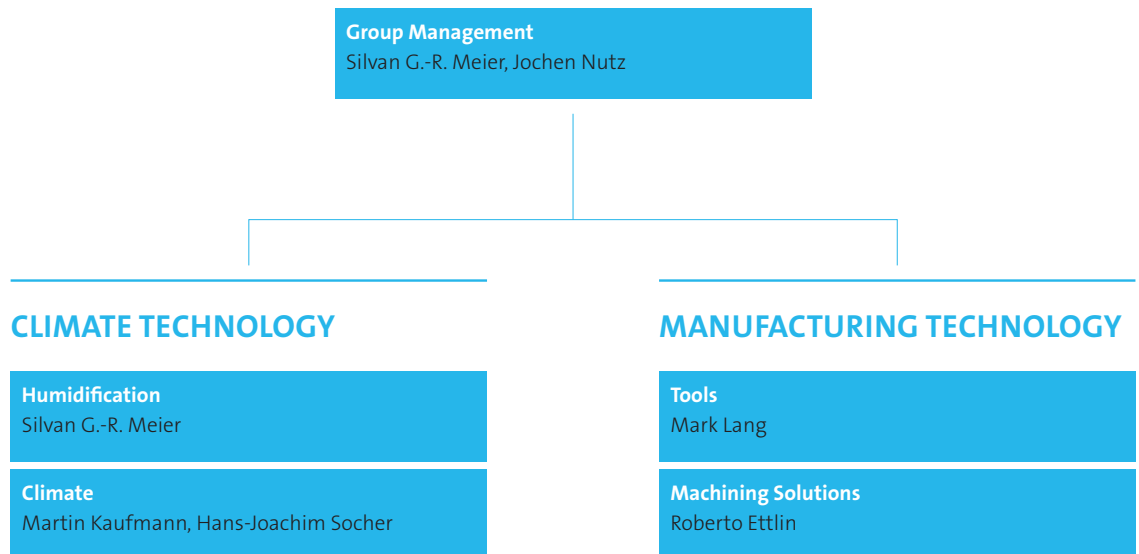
Group Management
Silvan G.-R. Meier, Jochen Nutz

CLIMATE TECHNOLOGY

Humidification
Silvan G.-R. Meier

Climate
Martin Kaufmann, Hans-Joachim Socher

MANUFACTURING TECHNOLOGY

Tools
Mark Lang

Machining Solutions
Roberto Ettlin